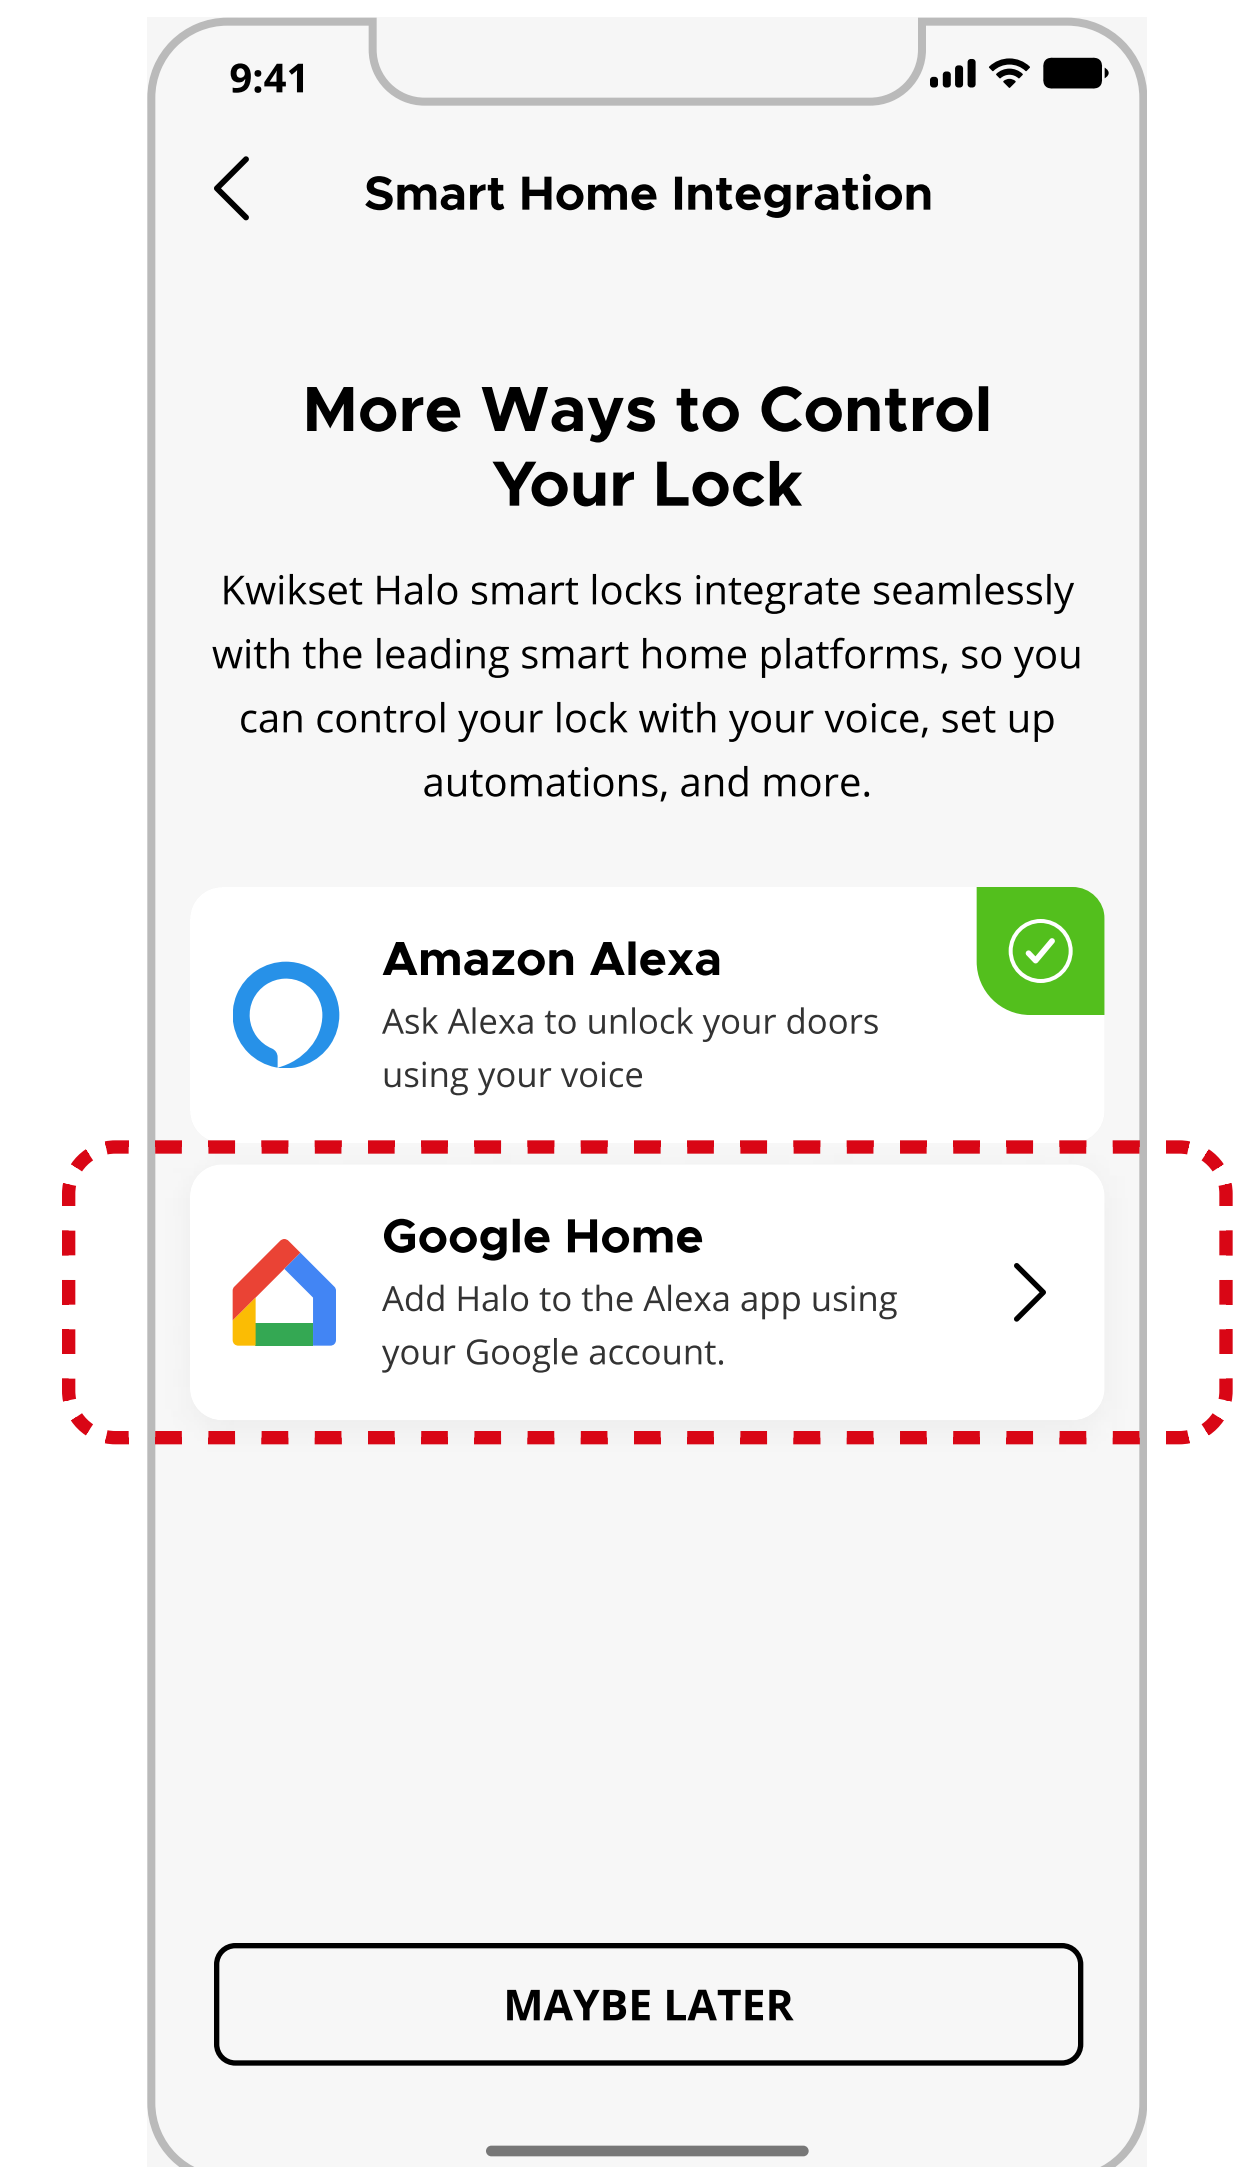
9:41

Smart Home Integration

More Ways to Control Your Lock

Kwikset Halo smart locks integrate seamlessly with the leading smart home platforms, so you can control your lock with your voice, set up automations, and more.

Amazon Alexa
Ask Alexa to unlock your doors using your voice

Google Home
Add Halo to the Alexa app using your Google account.

MAYBE LATER